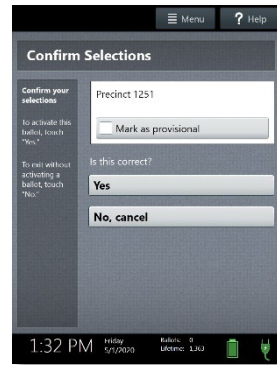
Menu
? Help

Confirm Selections

Confirm your selections

To activate this ballot, touch "Yes."

To exit without activating a ballot, touch "No."

Precinct 1251

Mark as provisional

Is this correct?

Yes

No, cancel

1:32 PM
Friday
5/1/2020

Ballots: 0
Lifetime: 1,363